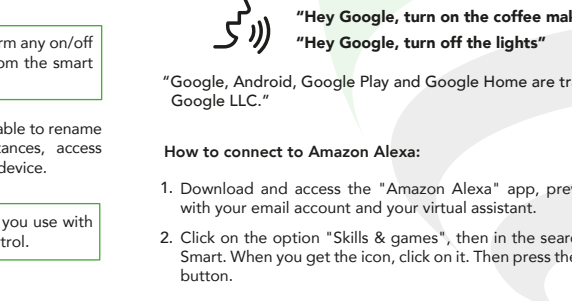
rm any on/off
om the smart

able to rename
tances, access
device.

you use with
trol.

"Hey Google, turn on the coffee mal

"Hey Google, turn off the lights"

"Google, Android, Google Play and Google Home are tr
Google LLC."

How to connect to Amazon Alexa:

1. Download and access the "Amazon Alexa" app, pre
with your email account and your virtual assistant.

2. Click on the option "Skills & games", then in the sear
Smart. When you get the icon, click on it. Then press the
button.